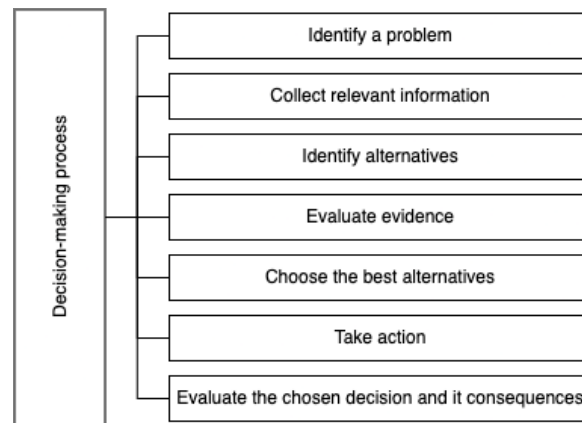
Decision-making process

Identify a problem

Collect relevant information

Identify alternatives

Evaluate evidence

Choose the best alternatives

Take action

Evaluate the chosen decision and it consequences